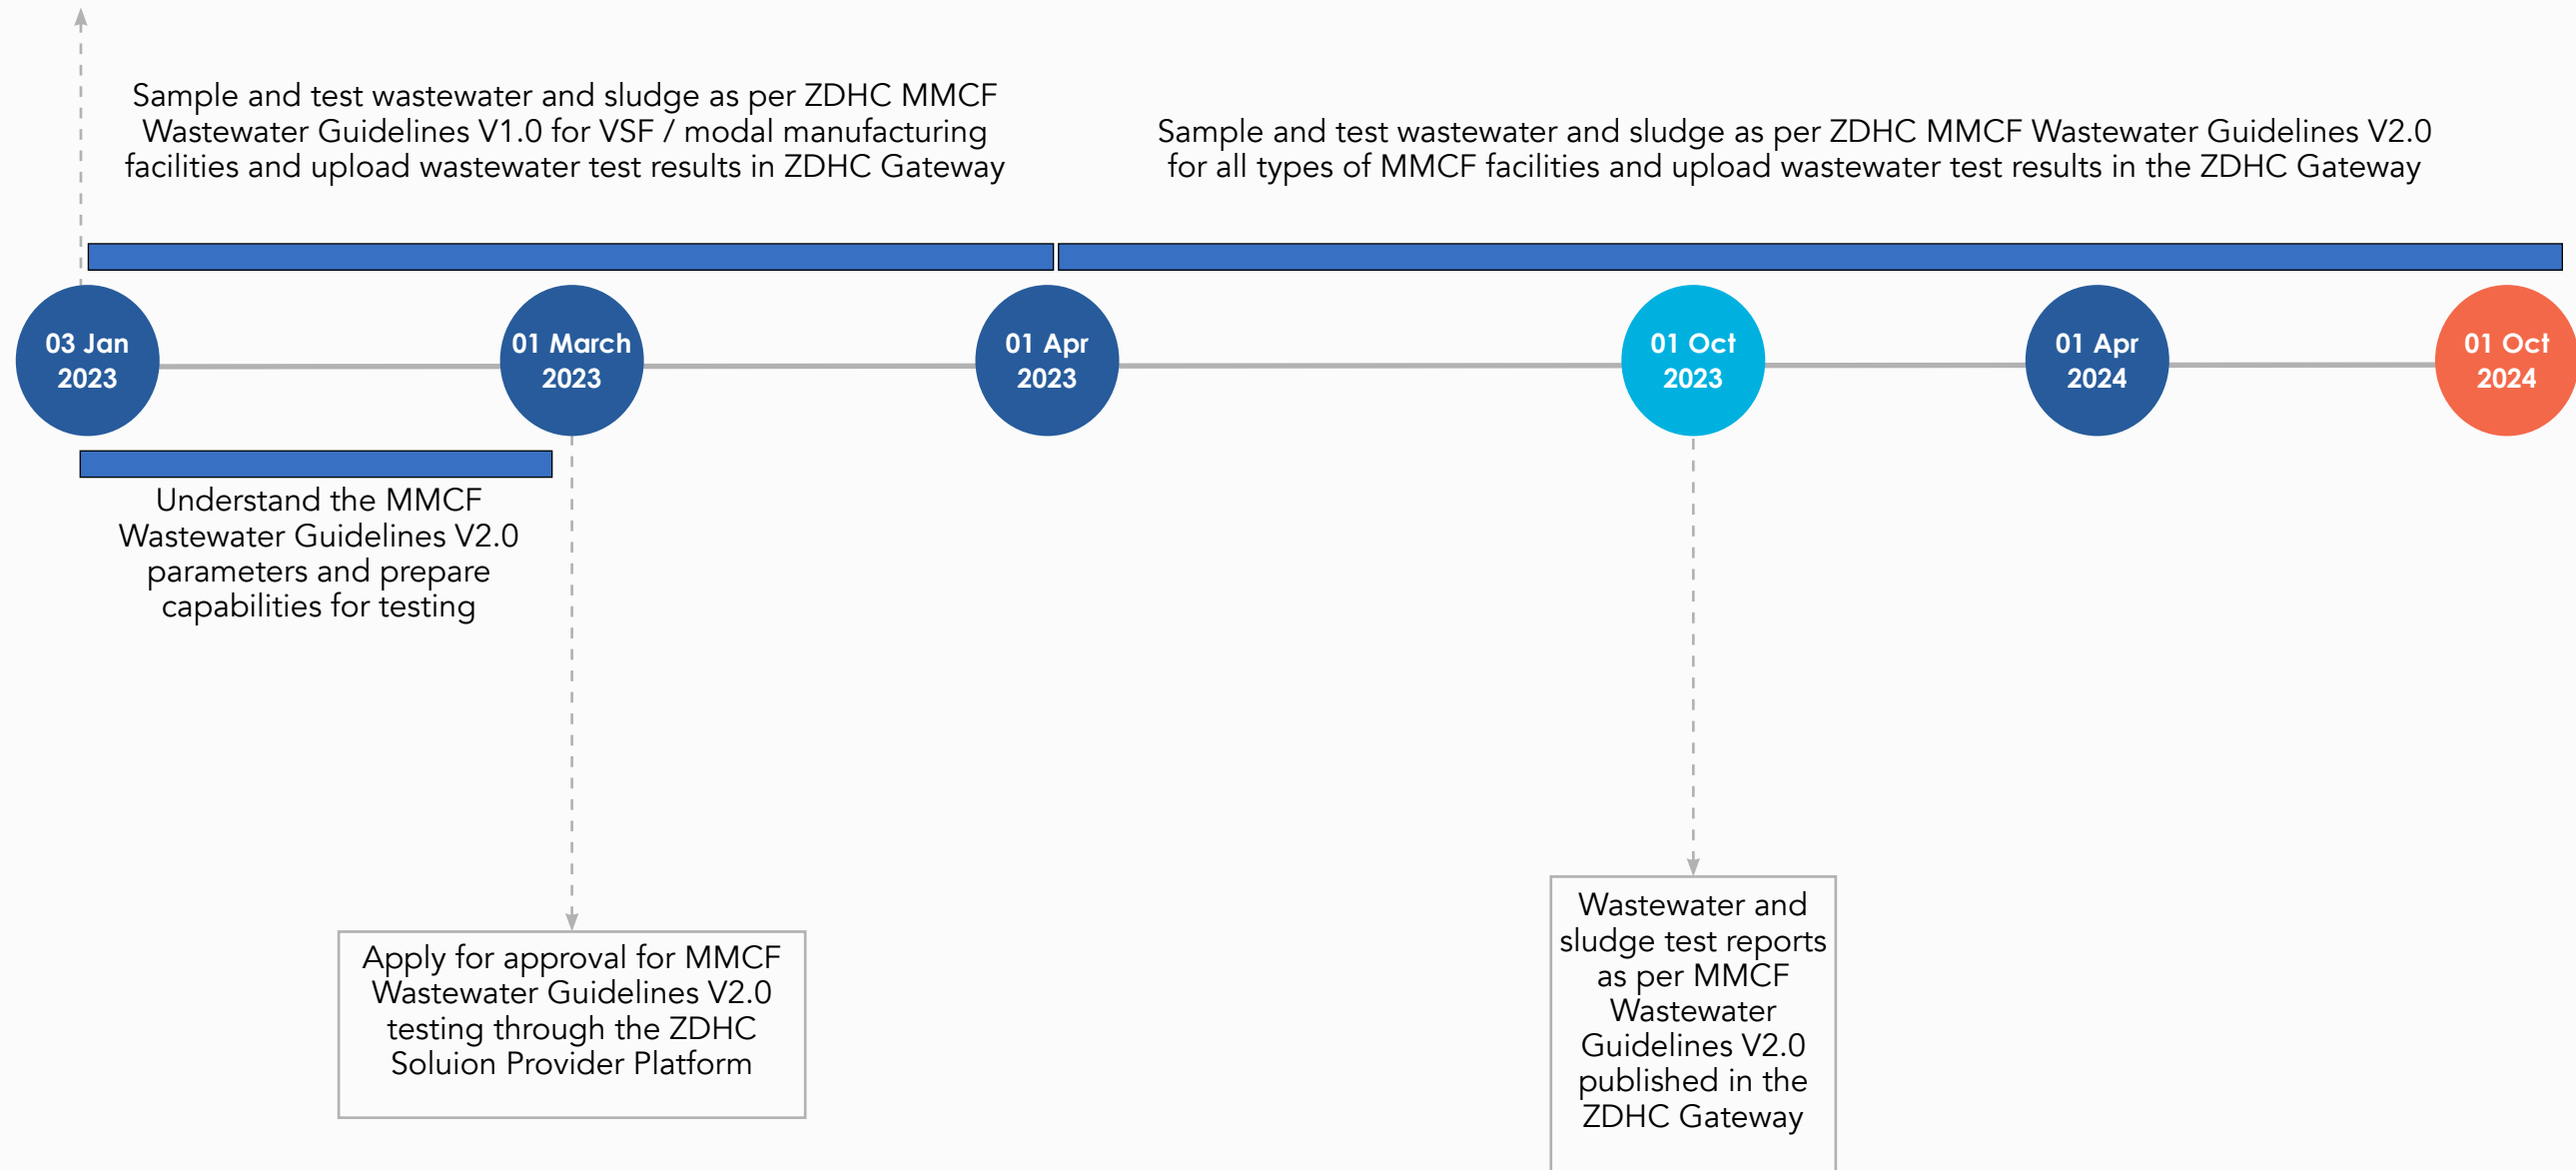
Sample and test wastewater and sludge as per ZDHC MMCF Wastewater Guidelines V1.0 for VSF / modal manufacturing facilities and upload wastewater test results in ZDHC Gateway

Sample and test wastewater and sludge as per ZDHC MMCF Wastewater Guidelines V2.0 for all types of MMCF facilities and upload wastewater test results in the ZDHC Gateway

03 Jan 2023

01 March 2023

01 Apr 2023

01 Oct 2023

01 Apr 2024

01 Oct 2024

Understand the MMCF Wastewater Guidelines V2.0 parameters and prepare capabilities for testing

Apply for approval for MMCF Wastewater Guidelines V2.0 testing through the ZDHC Soluion Provider Platform

Wastewater and sludge test reports as per MMCF Wastewater Guidelines V2.0 published in the ZDHC Gateway